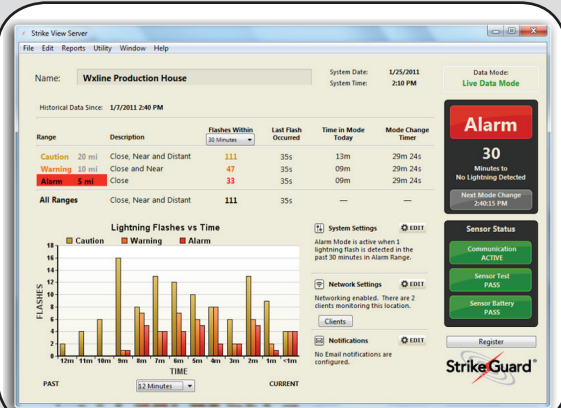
Strike View Server
File Edit Reports Utility Window Help

Name: Wxline Production House

System Date: 1/25/2011
System Time: 2:10 PM

Data Mode:
Live Data Mode

Historical Data Since: 1/7/2011 2:40 PM

| Range | Description | Flashes Within 30 Minutes | Last Flash Occurred | Time in Mode Today | Mode Change Timer |
|---|---|---|---|---|---|
| Caution 20 mi | Close, Near and Distant | 111 | 35s | 13m | 29m 24s |
| Warning 10 mi | Close and Near | 47 | 35s | 09m | 29m 24s |
| Alarm 5 mi | Close | 33 | 35s | 09m | 29m 24s |
| All Ranges | Close, Near and Distant | 111 | 35s | — | — |

Lightning Flashes vs Time
Caution Warning Alarm
18
16
14
12
10
8
6
4
2
0
FLASHES
12m 11m 10m 9m 8m 7m 6m 5m 4m 3m 2m 1m <1m
TIME
PAST 12 Minutes CURRENT

System Settings EDIT
Alarm Mode is active when 1 lightning flash is detected in the past 30 minutes in Alarm Range.

Network Settings EDIT
Networking enabled. There are 2 clients monitoring this location.
Clients

Notifications EDIT
No Email notifications are configured.

Alarm
30
Minutes to
No Lightning Detected
Next Mode Change
2:40:15 PM

Sensor Status
Communication
ACTIVE
Sensor Test
PASS
Sensor Battery
PASS

Register
StrikeGuard®